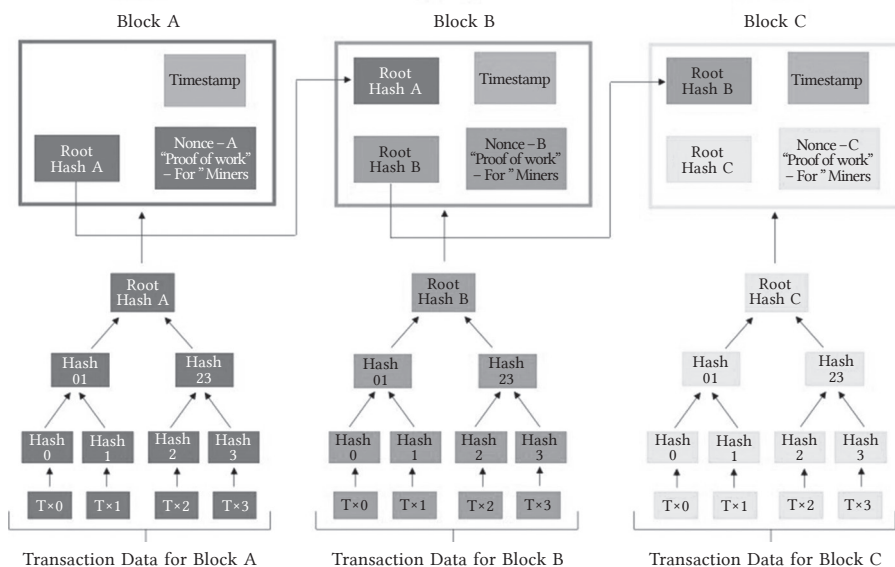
Block A

Timestamp

Root Hash A

Nonce – A "Proof of work" – For " Miners

Block B

Root Hash A

Timestamp

Root Hash B

Nonce – B "Proof of work" – For " Miners

Block C

Root Hash B

Timestamp

Root Hash C

Nonce – C "Proof of work" – For " Miners

Root Hash A

Hash 01

Hash 23

Hash 0

Hash 1

Hash 2

Hash 3

T×0

T×1

T×2

T×3

Transaction Data for Block A

Root Hash B

Hash 01

Hash 23

Hash 0

Hash 1

Hash 2

Hash 3

T×0

T×1

T×2

T×3

Transaction Data for Block B

Root Hash C

Hash 01

Hash 23

Hash 0

Hash 1

Hash 2

Hash 3

T×0

T×1

T×2

T×3

Transaction Data for Block C